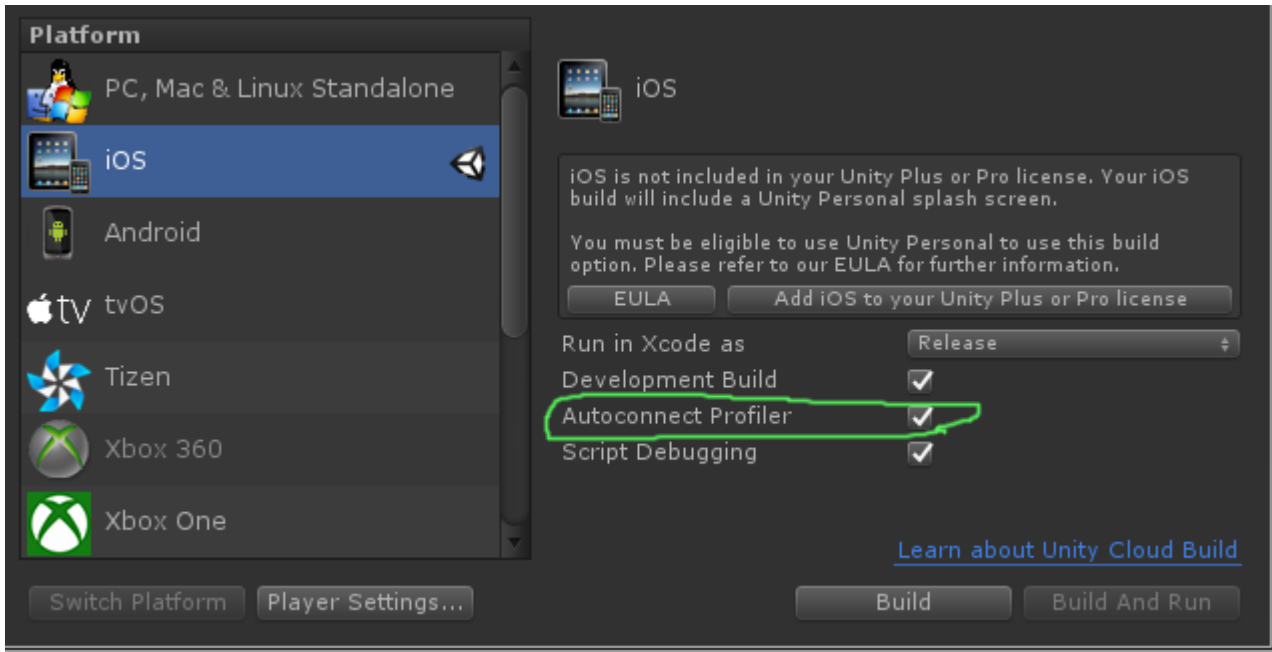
Platform

PC, Mac & Linux Standalone

iOS

Android

tvOS

Tizen

Xbox 360

Xbox One

iOS

iOS is not included in your Unity Plus or Pro license. Your iOS build will include a Unity Personal splash screen.

You must be eligible to use Unity Personal to use this build option. Please refer to our EULA for further information.

EULA

Add iOS to your Unity Plus or Pro license

Run in Xcode as

Release

Development Build

Autoconnect Profiler

Script Debugging

Learn about Unity Cloud Build

Switch Platform

Player Settings...

Build

Build And Run